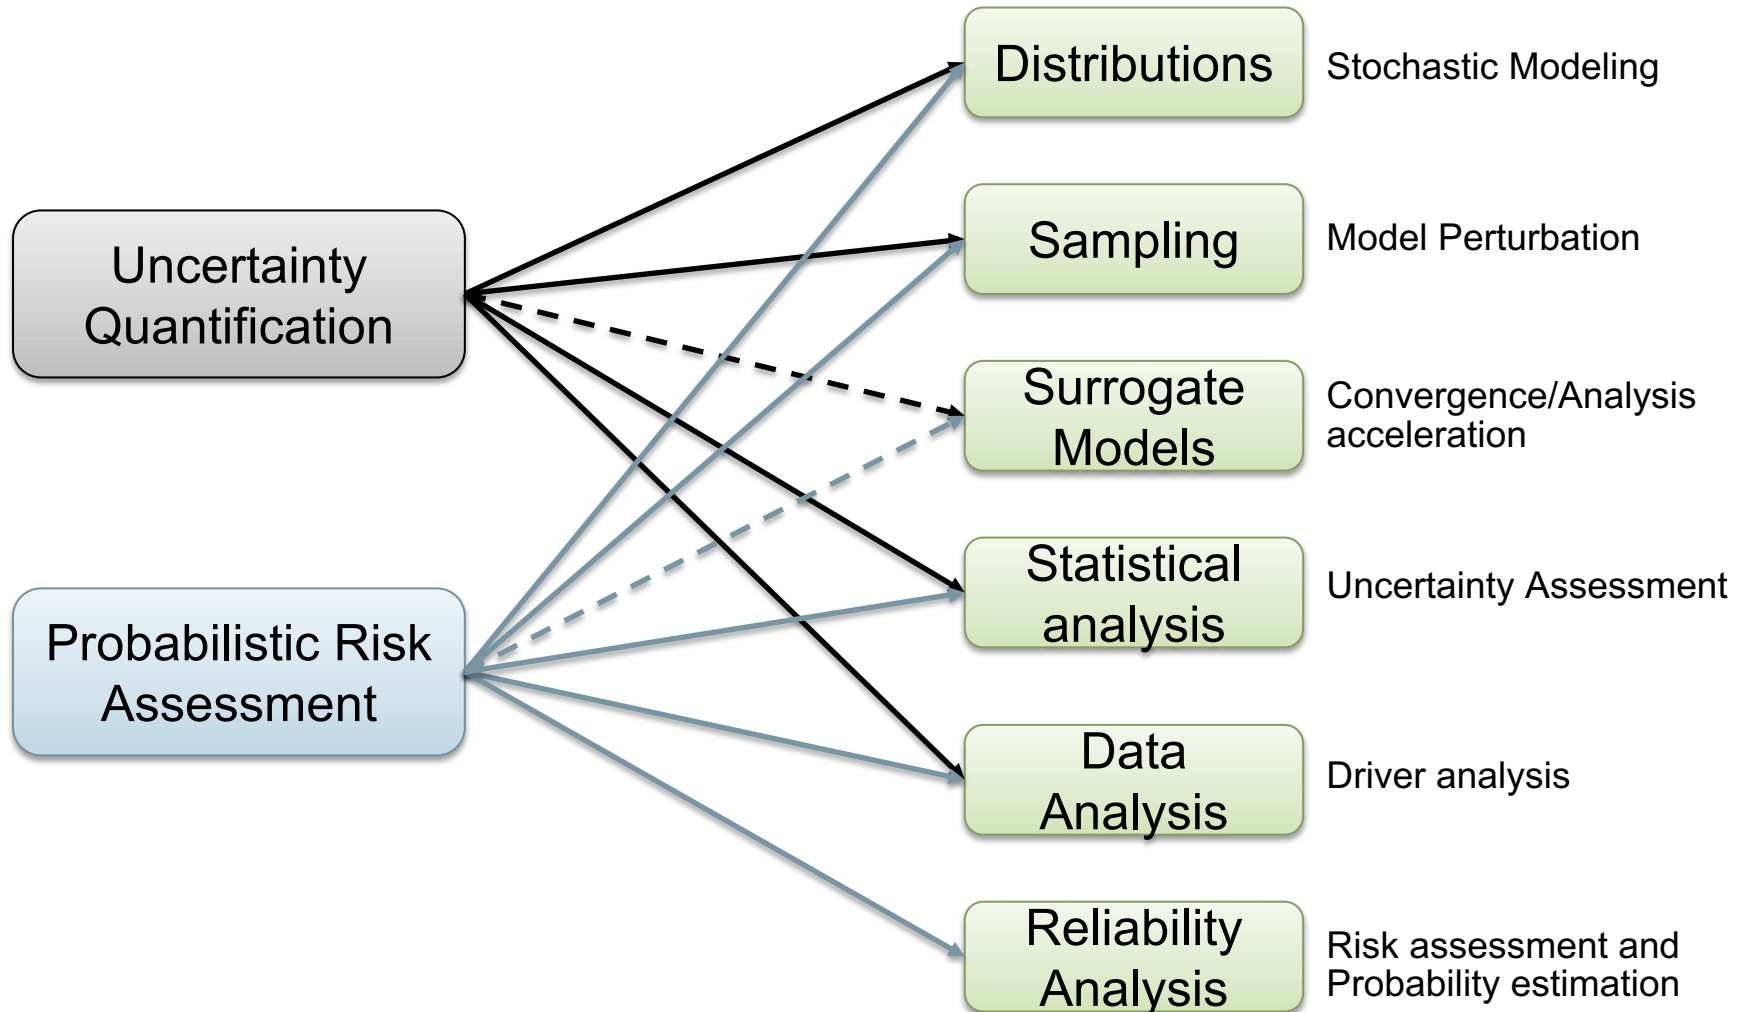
Uncertainty Quantification

Probabilistic Risk Assessment

Distributions

Stochastic Modeling

Sampling

Model Perturbation

Surrogate Models

Convergence/Analysis acceleration

Statistical analysis

Uncertainty Assessment

Data Analysis

Driver analysis

Reliability Analysis

Risk assessment and Probability estimation